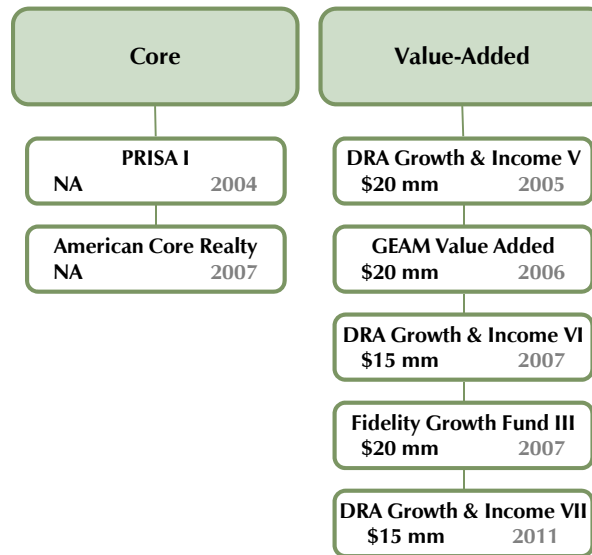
Core

PRISA I
NA 2004

American Core Realty
NA 2007

Value-Added

DRA Growth & Income V
$20 mm 2005

GEAM Value Added
$20 mm 2006

DRA Growth & Income VI
$15 mm 2007

Fidelity Growth Fund III
$20 mm 2007

DRA Growth & Income VII
$15 mm 2011